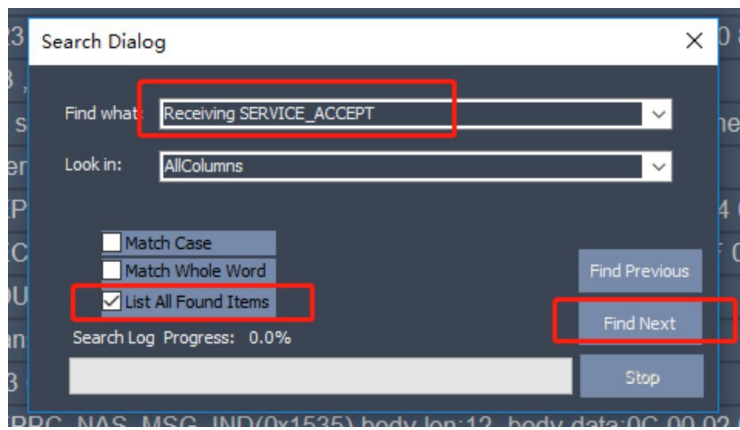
Search Dialog

Find what: Receiving SERVICE_ACCEPT

Look in: AllColumns

Match Case

Match Whole Word

List All Found Items

Search Log Progress: 0.0%

Find Previous

Find Next

Stop

RRC_NAS_MSG_IND(0x1535) body len:12, body data:0C 00 02